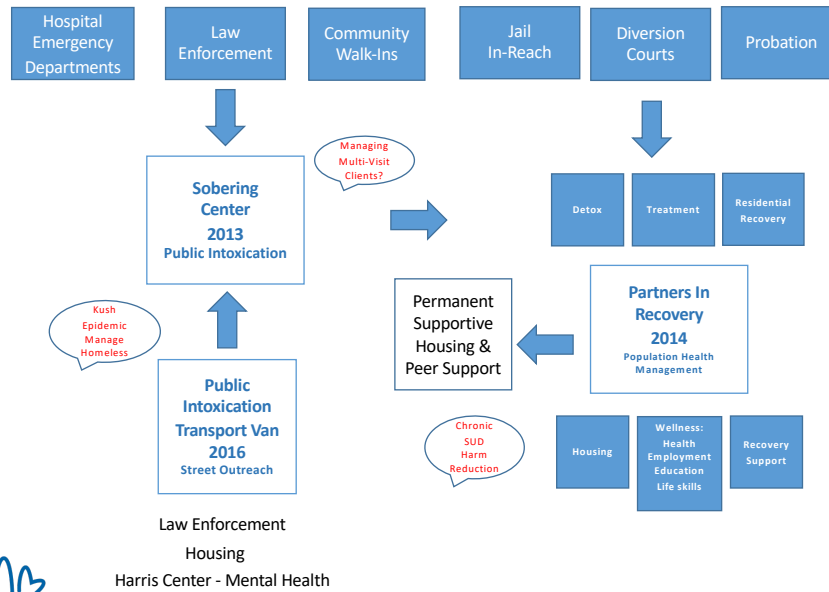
Hospital Emergency Departments

Law Enforcement

Community Walk-Ins

Jail In-Reach

Diversion Courts

Probation

Managing Multi-Visit Clients?

Sobering Center 2013
Public Intoxication

Detox

Treatment

Residential Recovery

Kush Epidemic Manage Homeless

Permanent Supportive Housing & Peer Support

Partners In Recovery 2014
Population Health Management

Public Intoxication Transport Van 2016
Street Outreach

Chronic SUD Harm Reduction

Housing

Wellness: Health Employment Education Life skills

Recovery Support

Law Enforcement
Housing
Harris Center - Mental Health